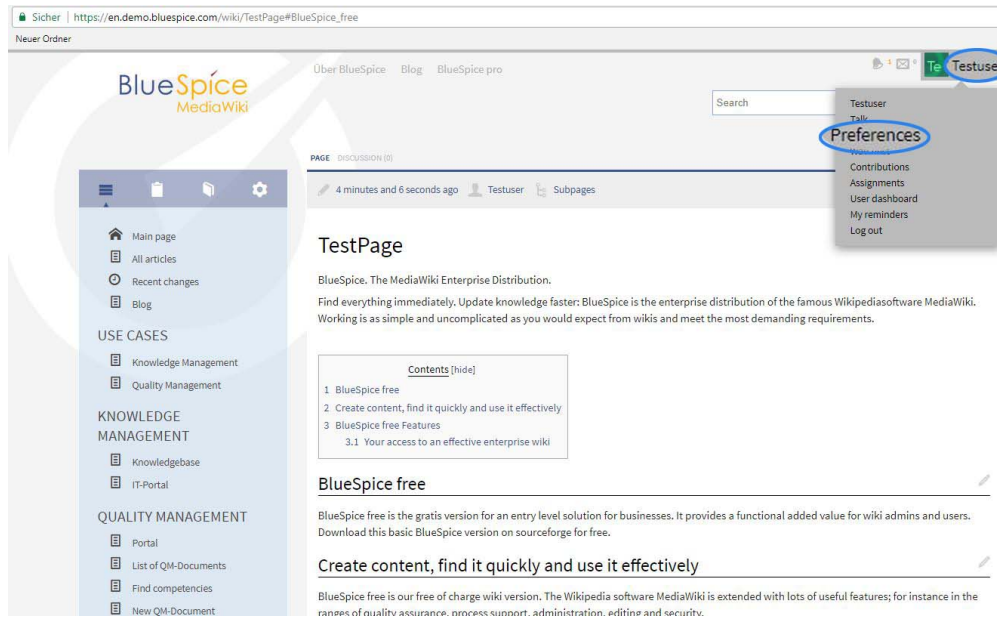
Sicher | https://en.demo.bluespice.com/wiki/TestPage#BlueSpice_free

Neuer Ordner

BlueSpice MediaWiki

Über BlueSpice Blog BlueSpice pro

1 0 Te Testuse

Search

Testuser
Talk
Preferences
Watchlist
Contributions
Assignments
User dashboard
My reminders
Log out

PAGE DISCUSSION (0)

4 minutes and 6 seconds ago Testuser Subpages

Main page
All articles
Recent changes
Blog

USE CASES

Knowledge Management
Quality Management

KNOWLEDGE MANAGEMENT

Knowledgebase
IT-Portal

QUALITY MANAGEMENT

Portal
List of QM-Documents
Find competencies
New QM-Document

TestPage

BlueSpice. The MediaWiki Enterprise Distribution.

Find everything immediately. Update knowledge faster: BlueSpice is the enterprise distribution of the famous Wikipediasoftware MediaWiki. Working is as simple and uncomplicated as you would expect from wikis and meet the most demanding requirements.

Contents [hide]
1 BlueSpice free
2 Create content, find it quickly and use it effectively
3 BlueSpice free Features
3.1 Your access to an effective enterprise wiki

BlueSpice free

BlueSpice free is the gratis version for an entry level solution for businesses. It provides a functional added value for wiki admins and users. Download this basic BlueSpice version on sourceforge for free.

Create content, find it quickly and use it effectively

BlueSpice free is our free of charge wiki version. The Wikipedia software MediaWiki is extended with lots of useful features; for instance in the ranges of quality assurance, process support, administration, editing and security.